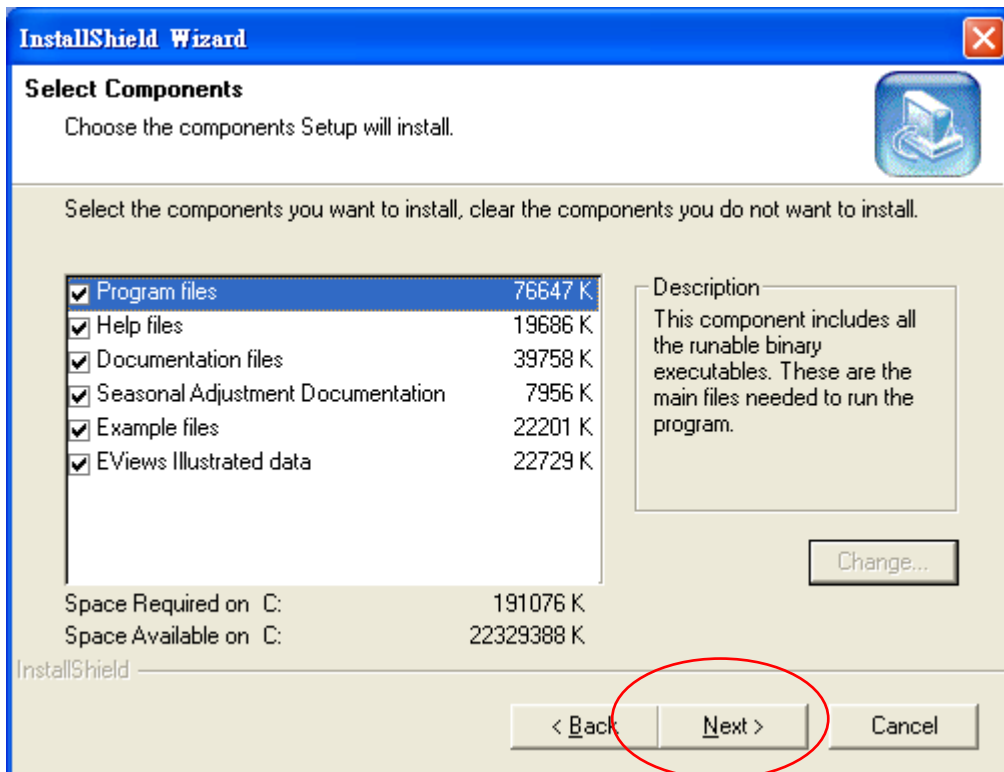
InstallShield Wizard

Select Components

Choose the components Setup will install.

Select the components you want to install, clear the components you do not want to install.

| | |
|---|---|
| Program files | 76647 K |
| Help files | 19686 K |
| Documentation files | 39758 K |
| Seasonal Adjustment Documentation | 7956 K |
| Example files | 22201 K |
| EViews Illustrated data | 22729 K |

Description
This component includes all the runable binary executables. These are the main files needed to run the program.

Change...

Space Required on C: 191076 K
Space Available on C: 22329388 K

InstallShield

< Back
Next >
Cancel